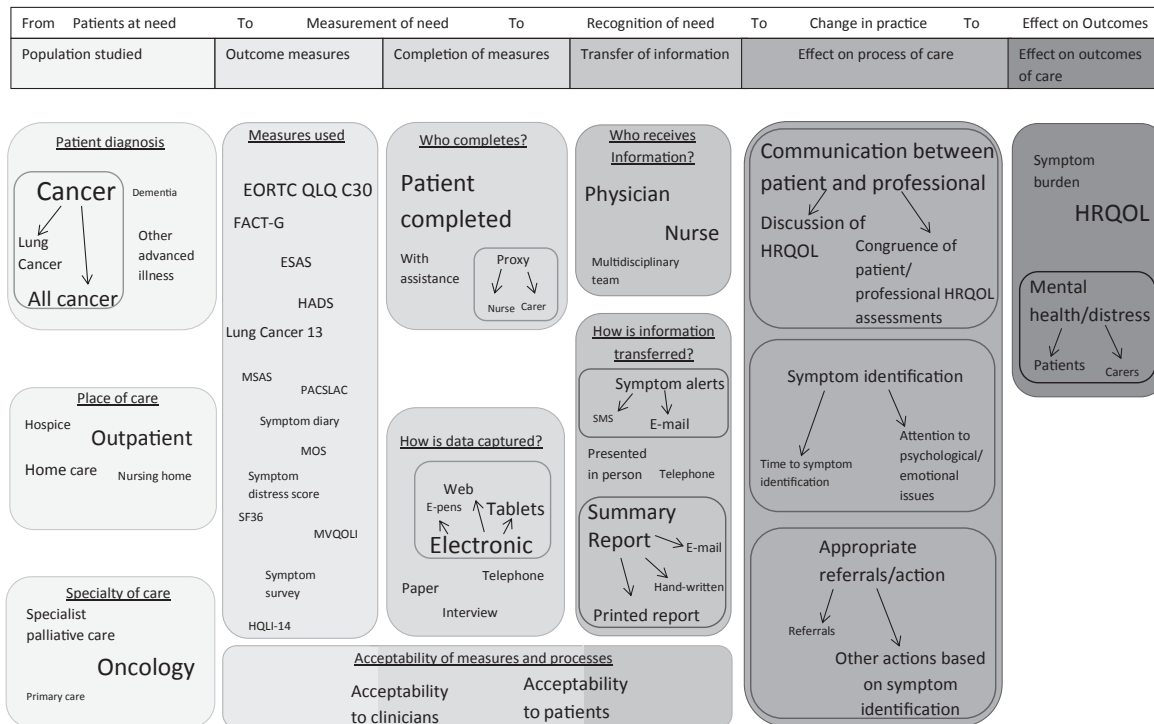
| From Patients at need | To Measurement of need | To Recognition of need | To Change in practice | To Effect on Outcomes |
|---|---|---|---|---|

| Population studied | Outcome measures | Completion of measures | Transfer of information | Effect on process of care | Effect on outcomes of care |
|---|---|---|---|---|---|

Patient diagnosis

Cancer

Lung Cancer

All cancer

Dementia

Other advanced illness

Place of care

Hospice

Outpatient

Home care

Nursing home

Specialty of care

Specialist palliative care

Oncology

Primary care

Measures used

EORTC QLQ C30

FACT-G

ESAS

HADS

Lung Cancer 13

MSAS

PACSLAC

Symptom diary

MOS

Symptom distress score

SF36

MVQOLI

Symptom survey

HQLI-14

Who completes?

Patient completed

With assistance

Proxy

Nurse

Carer

How is data captured?

Web

E-pens

Tablets

Electronic

Paper

Telephone

Interview

Who receives Information?

Physician

Nurse

Multidisciplinary team

How is information transferred?

Symptom alerts

SMS

E-mail

Presented in person

Telephone

Summary Report

E-mail

Hand-written

Printed report

Acceptability of measures and processes

Acceptability to clinicians

Acceptability to patients

Communication between patient and professional

Discussion of HRQOL

Congruence of patient/ professional HRQOL assessments

Symptom identification

Time to symptom identification

Attention to psychological/ emotional issues

Appropriate referrals/action

Referrals

Other actions based on symptom identification

Symptom burden

HRQOL

Mental health/distress

Patients

Carers